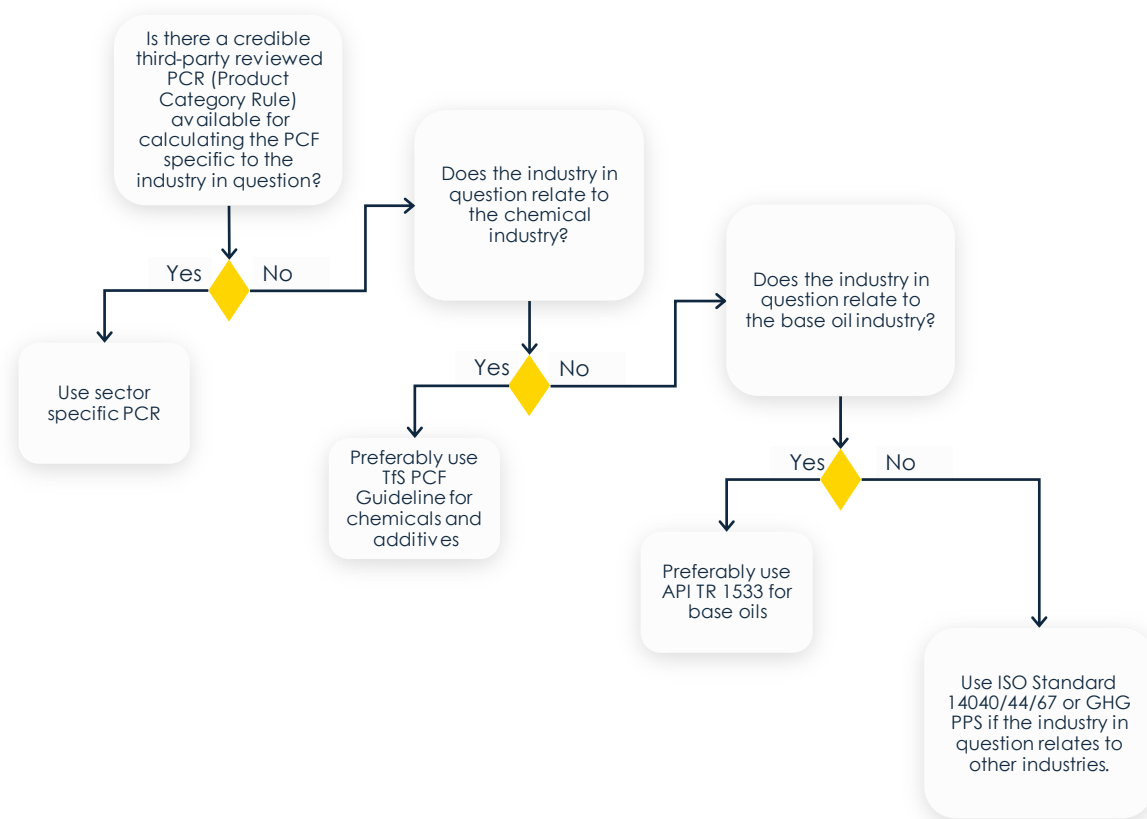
Is there a credible third-party reviewed PCR (Product Category Rule) available for calculating the PCF specific to the industry in question?

Yes

No

Use sector specific PCR

Does the industry in question relate to the chemical industry?

Yes

No

Preferably use TfS PCF Guideline for chemicals and additives

Does the industry in question relate to the base oil industry?

Yes

No

Preferably use API TR 1533 for base oils

Use ISO Standard 14040/44/67 or GHG PPS if the industry in question relates to other industries.